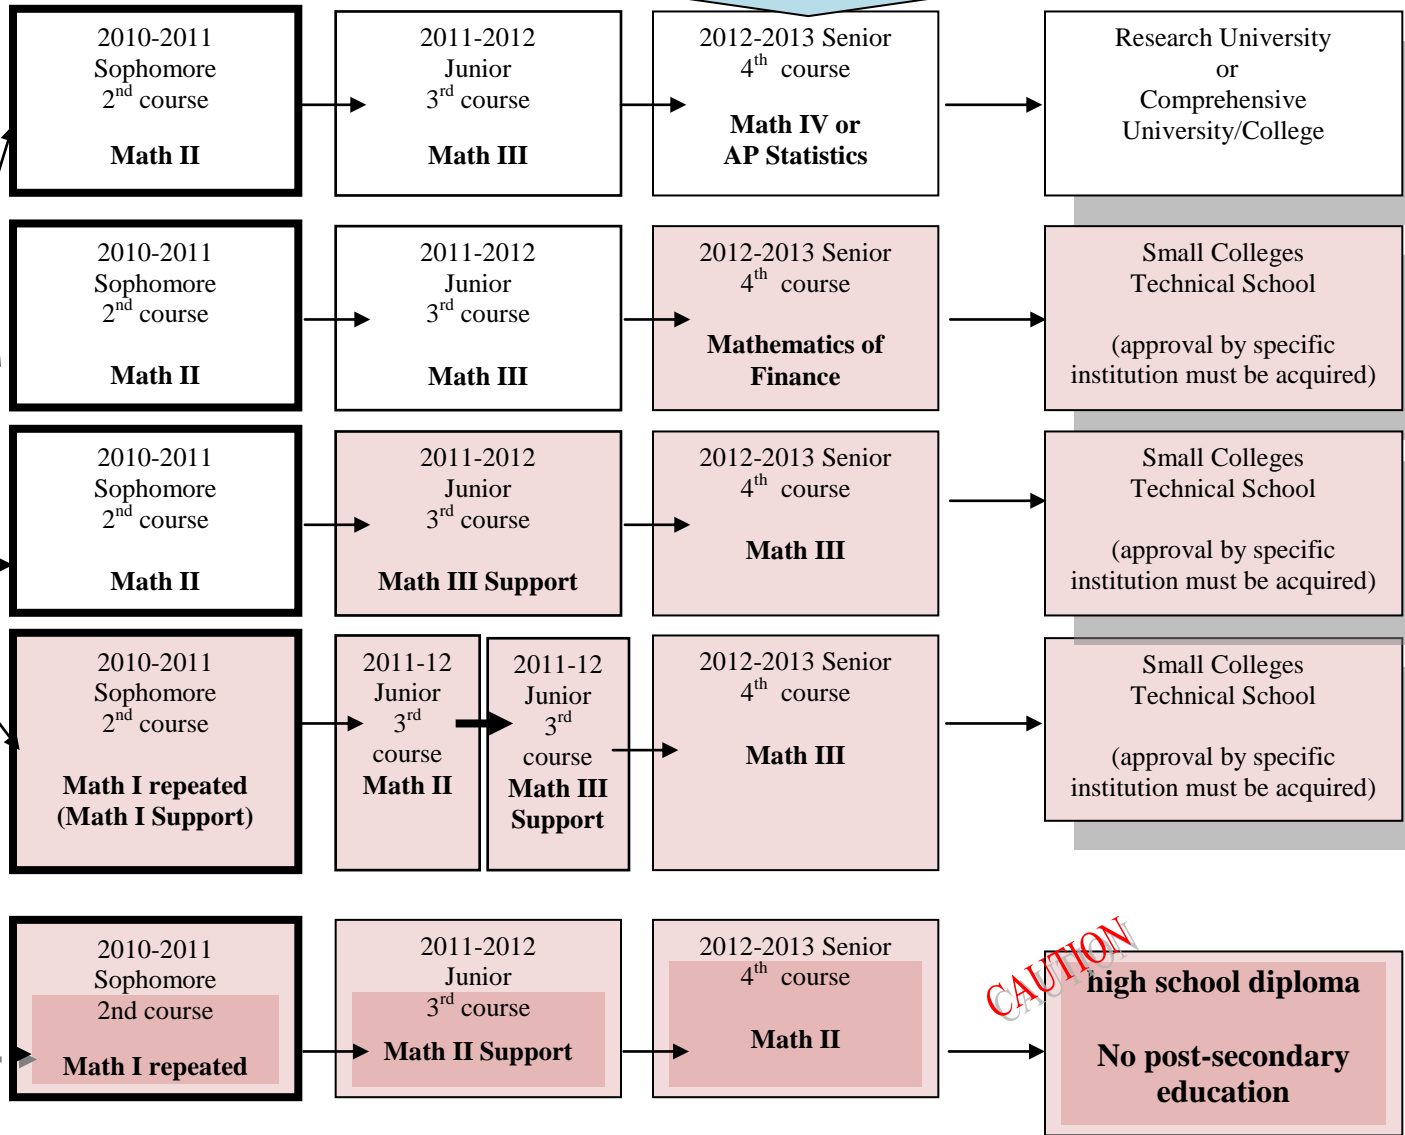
2010-2011
Sophomore
$2^{nd}$ course

**Math II**

2011-2012
Junior
$3^{rd}$ course

**Math III**

2012-2013 Senior
$4^{th}$ course

**Math IV or AP Statistics**

Research University
or
Comprehensive
University/College

2010-2011
Sophomore
$2^{nd}$ course

**Math II**

2011-2012
Junior
$3^{rd}$ course

**Math III**

2012-2013 Senior
$4^{th}$ course

**Mathematics of Finance**

Small Colleges
Technical School

(approval by specific institution must be acquired)

2010-2011
Sophomore
$2^{nd}$ course

**Math II**

2011-2012
Junior
$3^{rd}$ course

**Math III Support**

2012-2013 Senior
$4^{th}$ course

**Math III**

Small Colleges
Technical School

(approval by specific institution must be acquired)

2010-2011
Sophomore
$2^{nd}$ course

**Math I repeated (Math I Support)**

2011-12
Junior
$3^{rd}$
course
**Math II**

2011-12
Junior
$3^{rd}$
course
**Math III Support**

2012-2013 Senior
$4^{th}$ course

**Math III**

Small Colleges
Technical School

(approval by specific institution must be acquired)

2010-2011
Sophomore
2nd course

**Math I repeated**

2011-2012
Junior
$3^{rd}$ course
**Math II Support**

2012-2013 Senior
$4^{th}$ course

**Math II**

CAUTION
**high school diploma**

**No post-secondary education**